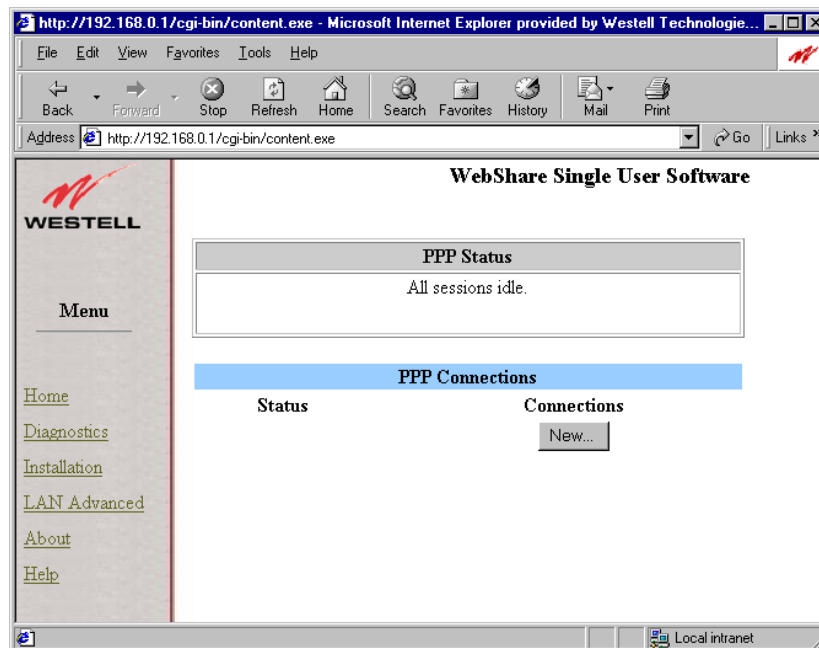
http://192.168.0.1/cgi-bin/content.exe - Microsoft Internet Explorer provided by Westell Technologie...

File Edit View Favorites Tools Help

Back Forward Stop Refresh Home Search Favorites History Mail Print

Address http://192.168.0.1/cgi-bin/content.exe Go Links

WESTELL

Menu

Home
Diagnostics
Installation
LAN Advanced
About
Help

WebShare Single User Software

| PPP Status |
|---|
| All sessions idle. |

PPP Connections

| Status | Connections |
|---|---|
| | New... |

Local intranet